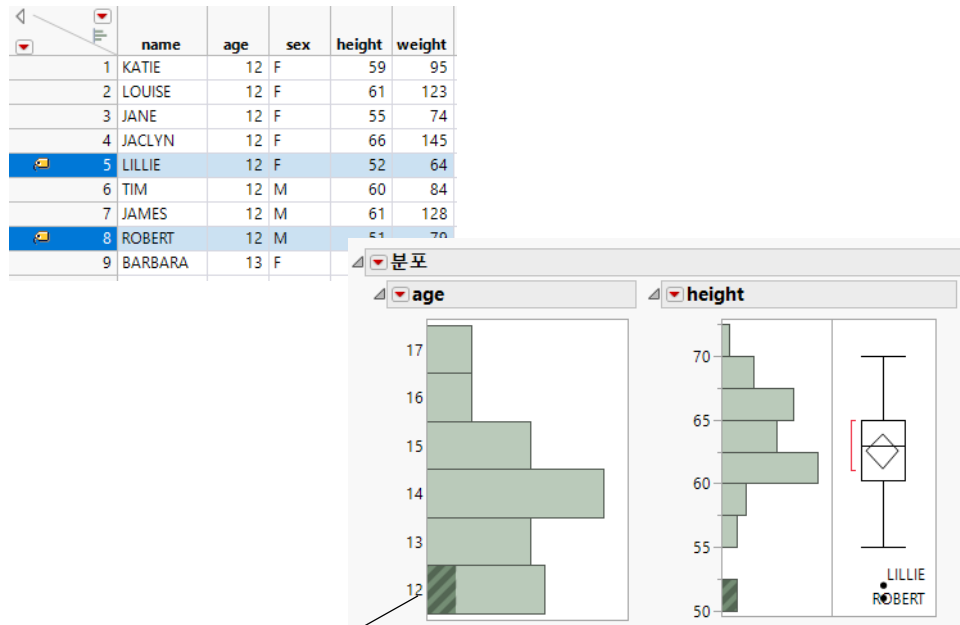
| | name | age | sex | height | weight |
|---|---|---|---|---|---|
| 1 | KATIE | 12 | F | 59 | 95 |
| 2 | LOUISE | 12 | F | 61 | 123 |
| 3 | JANE | 12 | F | 55 | 74 |
| 4 | JACLYN | 12 | F | 66 | 145 |
| 5 | LILLIE | 12 | F | 52 | 64 |
| 6 | TIM | 12 | M | 60 | 84 |
| 7 | JAMES | 12 | M | 61 | 128 |
| 8 | ROBERT | 12 | M | 51 | 79 |
| 9 | BARBARA | 13 | F | | |

분포

age

17
16
15
14
13
12

height

70
65
60
55
50

LILLIE
ROBERT